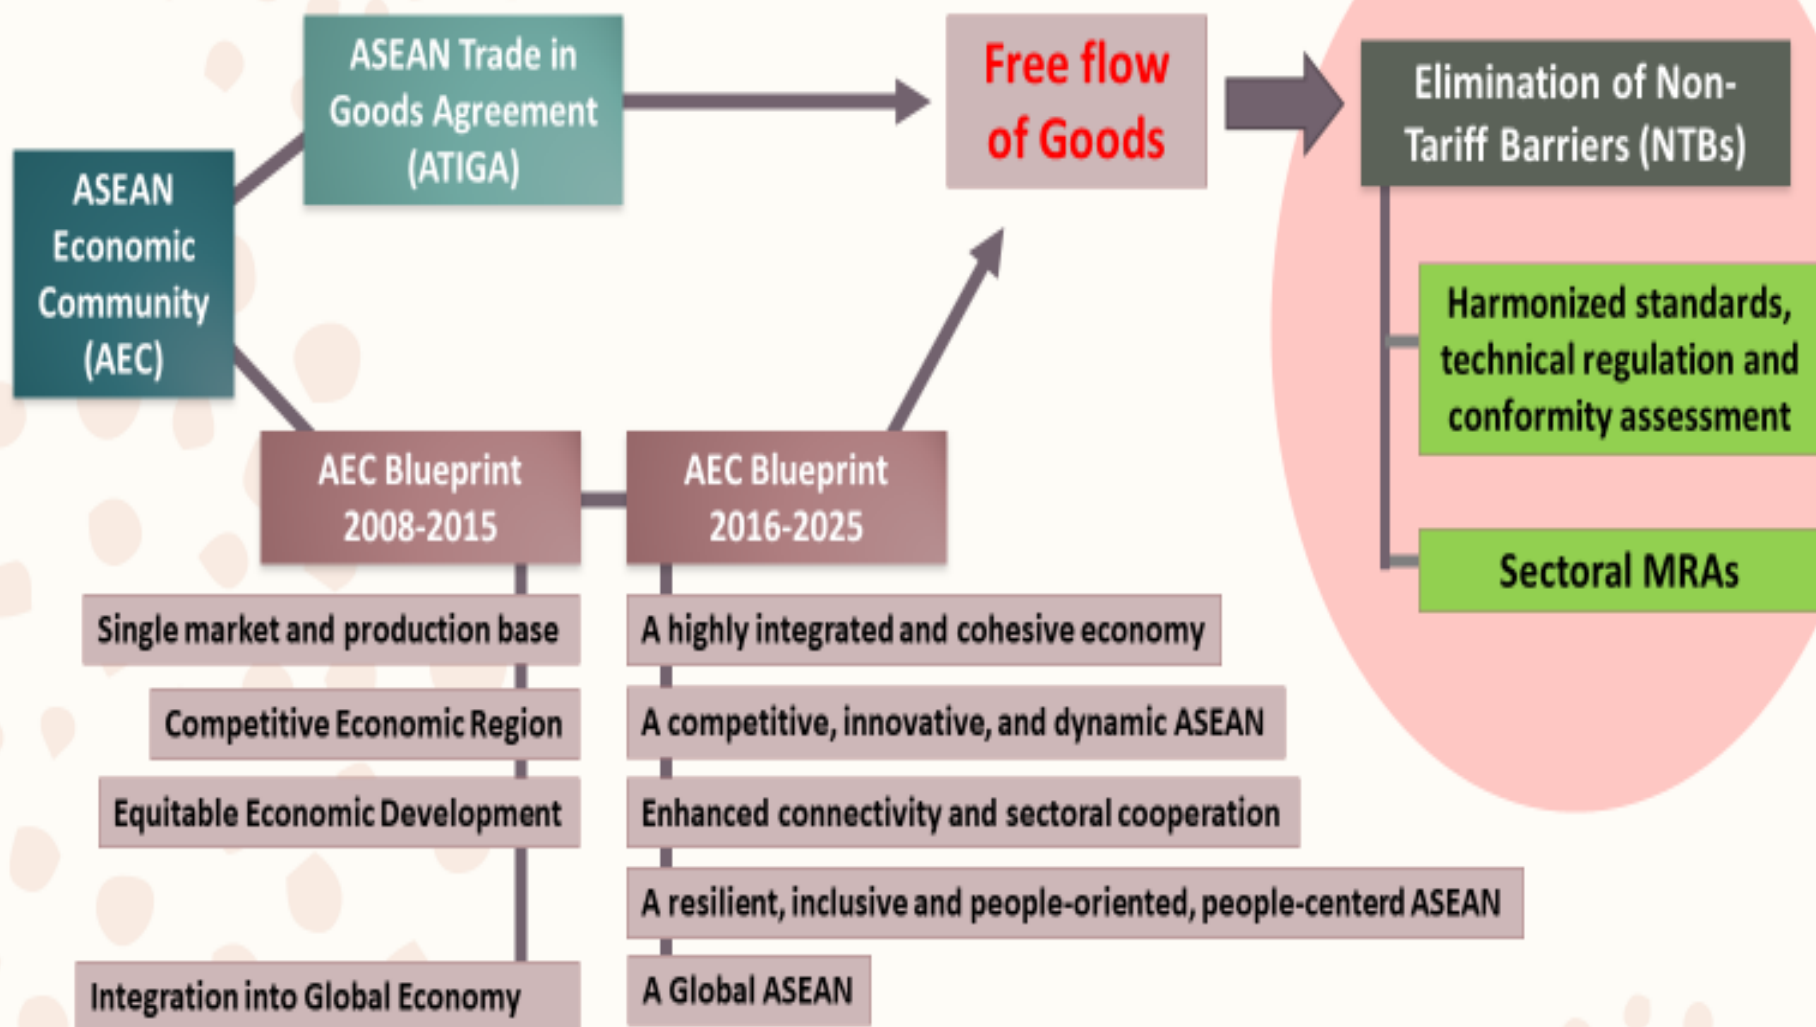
ASEAN Economic Community (AEC)

ASEAN Trade in Goods Agreement (ATIGA)

Free flow of Goods

Elimination of Non-Tariff Barriers (NTBs)

Harmonized standards, technical regulation and conformity assessment

Sectoral MRAs

AEC Blueprint 2008-2015

AEC Blueprint 2016-2025

Single market and production base

Competitive Economic Region

Equitable Economic Development

Integration into Global Economy

A highly integrated and cohesive economy

A competitive, innovative, and dynamic ASEAN

Enhanced connectivity and sectoral cooperation

A resilient, inclusive and people-oriented, people-centerd ASEAN

A Global ASEAN